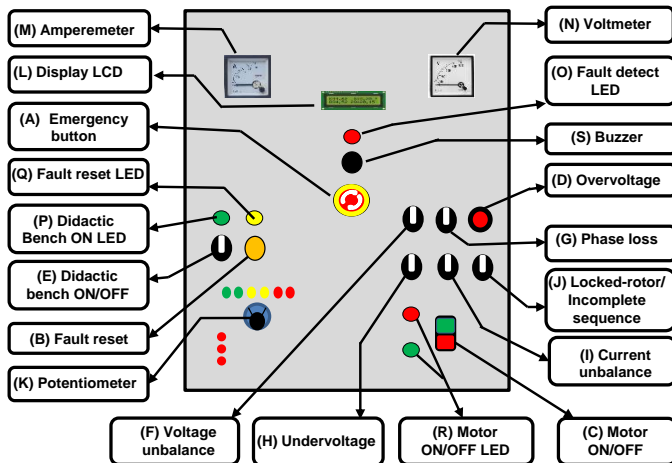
(M) Amperemeter

(N) Voltmeter

(L) Display LCD

(O) Fault detect LED

(A) Emergency button

(S) Buzzer

(Q) Fault reset LED

(D) Overvoltage

(P) Didactic Bench ON LED

(G) Phase loss

(E) Didactic bench ON/OFF

(J) Locked-rotor/ Incomplete sequence

(B) Fault reset

(I) Current unbalance

(K) Potentiometer

(F) Voltage unbalance

(H) Undervoltage

(R) Motor ON/OFF LED

(C) Motor ON/OFF